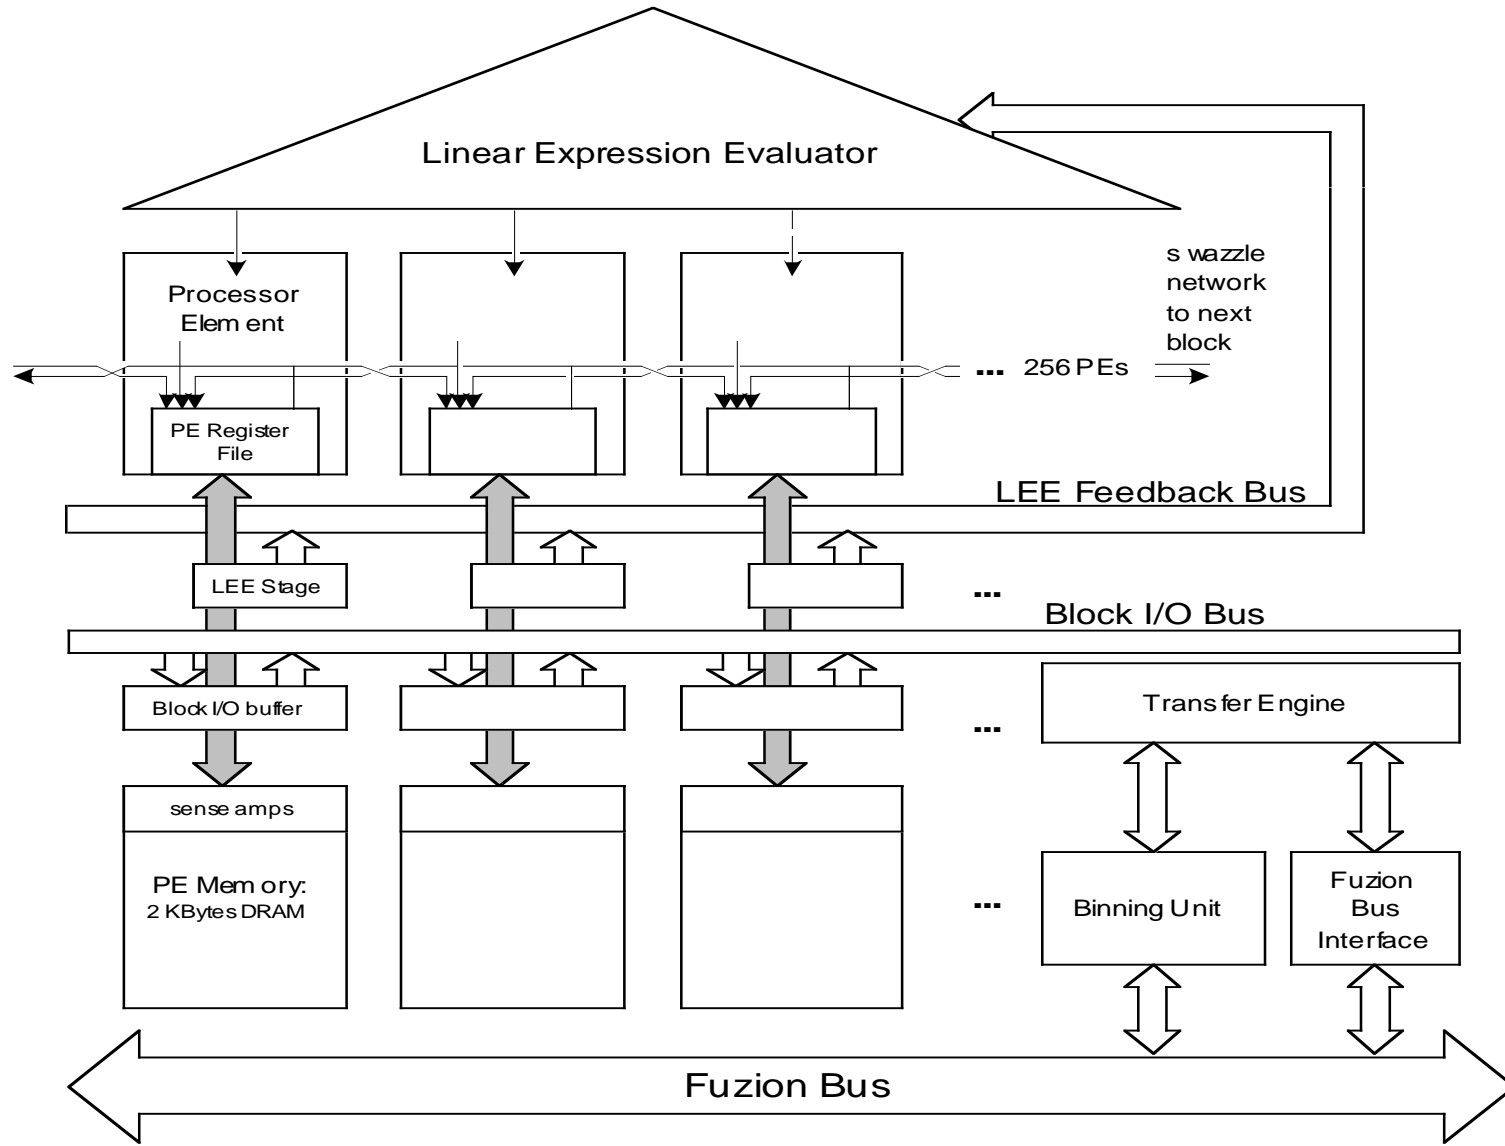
Linear Expression Evaluator

Processor Elem ent

s wazzle network to next block

... 256 PEs

PE Register File

LEE Feedback Bus

LEE Stage

...

Block I/O Bus

Block I/O buffer

...

Trans fer Engine

sense amps

PE Mem ory:
2 KBytes DRAM

...

Binning Unit

Fuzion Bus Interface

Fuzion Bus